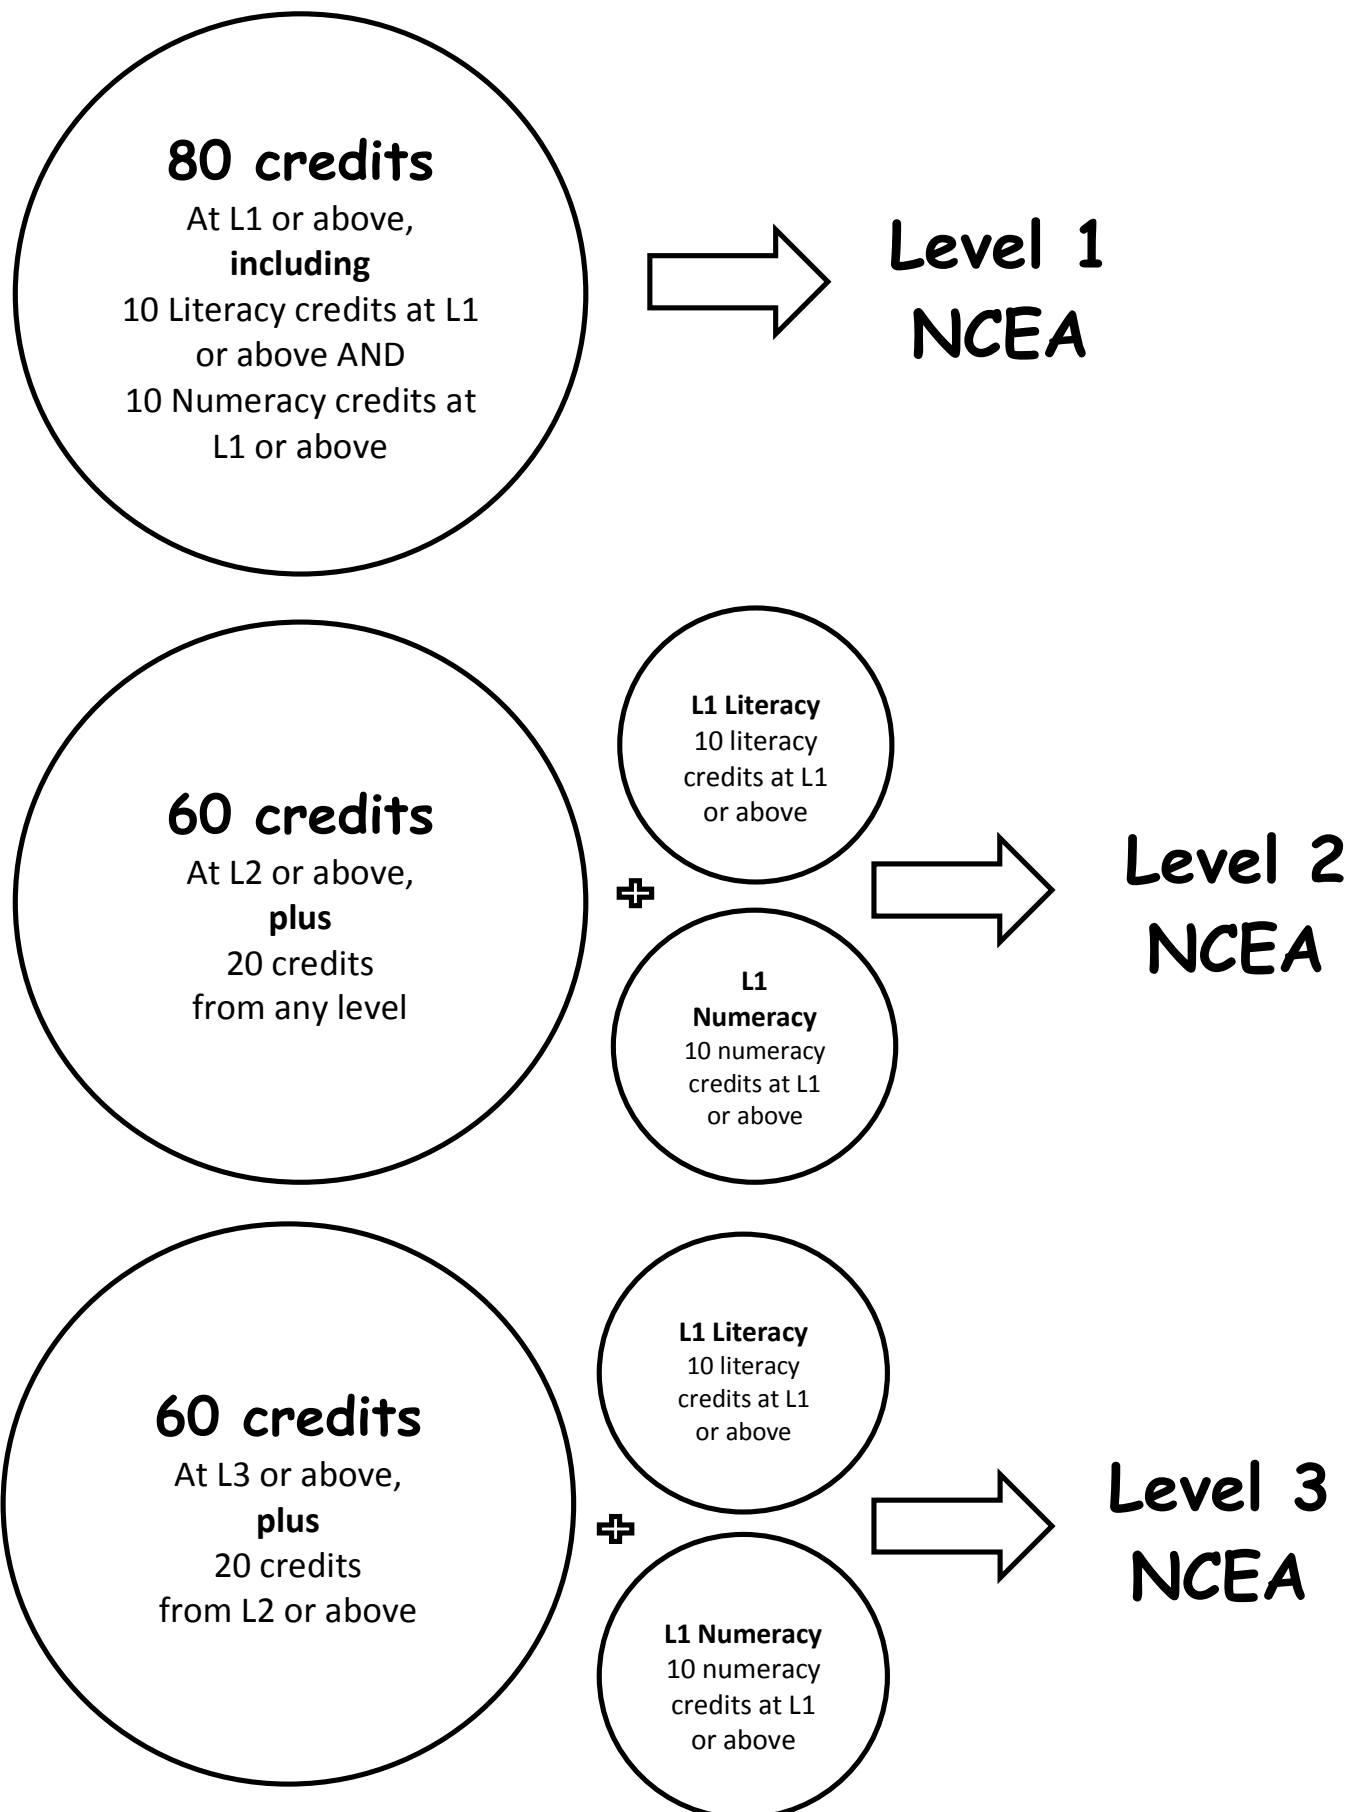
80 credits
At L1 or above,
including
10 Literacy credits at L1 or above AND
10 Numeracy credits at L1 or above

Level 1
NCEA

60 credits
At L2 or above,
plus
20 credits
from any level

L1 Literacy
10 literacy credits at L1 or above

L1 Numeracy
10 numeracy credits at L1 or above

Level 2
NCEA

60 credits
At L3 or above,
plus
20 credits
from L2 or above

L1 Literacy
10 literacy credits at L1 or above

L1 Numeracy
10 numeracy credits at L1 or above

Level 3
NCEA